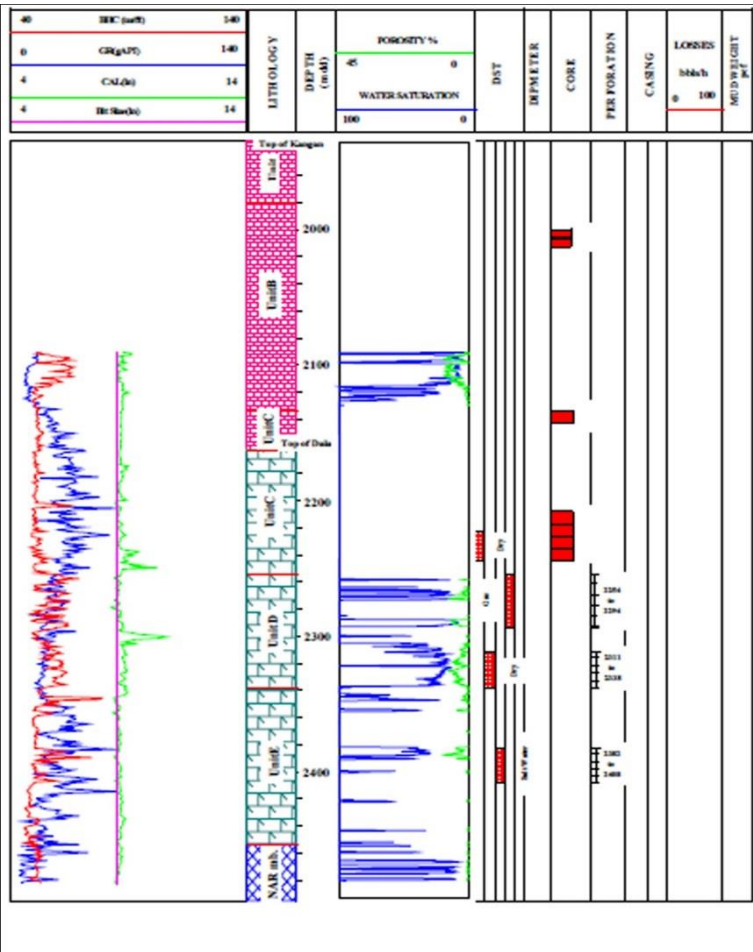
| 40 | BHC (us/ft) | 140 |
|---|---|---|
| 0 | GR(gAPI) | 140 |
| 4 | CAL(in) | 14 |
| 4 | Bit Size(in) | 14 |

LITHOLOGY

DEPTH (m-dl)

POROSITY %

45 0

WATER SATURATION

100 0

DST

DIPMETER

CORE

PERFORATION

CASING

LOSSES bbl/h

0 100

MUDWEIGHT pcf

Top of Kangan

UnitA

UnitB

UnitC

Top of Dalan

UnitC

UnitD

UnitE

NAR mb.

2000

2100

2200

2300

2400

Dry

Gas

Dry

Salt Water

2254 to 2294

2311 to 2338

2382 to 2408